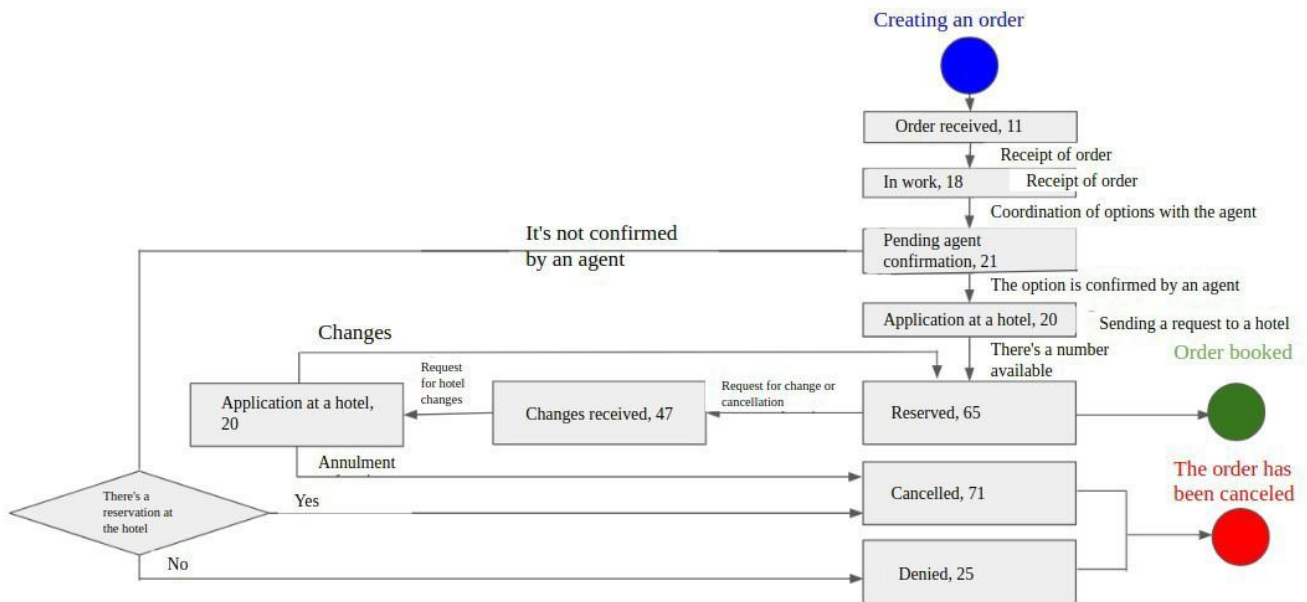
Creating an order

Order received, 11

Receipt of order

In work, 18

Receipt of order

Coordination of options with the agent

It's not confirmed by an agent

Pending agent confirmation, 21

The option is confirmed by an agent

Application at a hotel, 20

Sending a request to a hotel

Changes

There's a number available

Order booked

Request for hotel changes

Request for change or cancellation

Application at a hotel, 20

Changes received, 47

Reserved, 65

Annulment

The order has been canceled

There's a reservation at the hotel

Yes

Cancelled, 71

No

Denied, 25